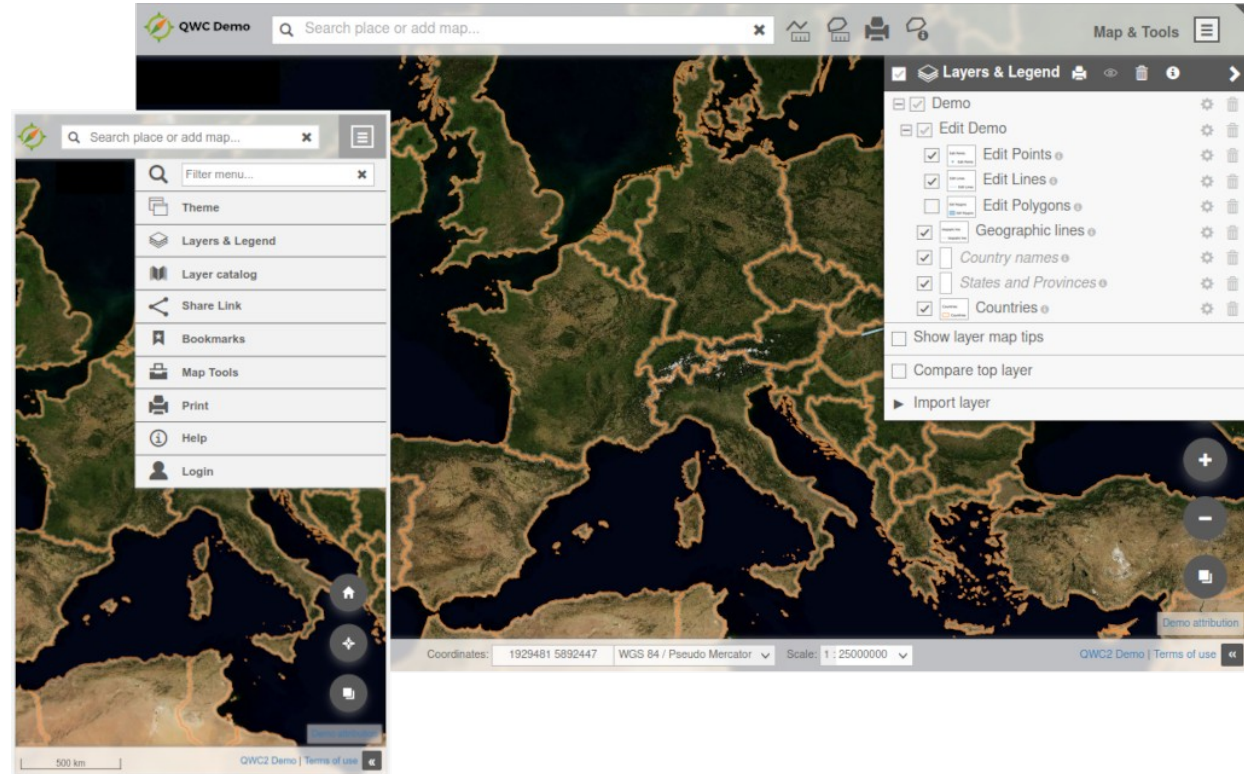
QWC Demo

Search place or add map...

Map & Tools

Layers & Legend

Demo

Edit Demo

Edit Points

Edit Lines

Edit Polygons

Geographic lines

Country names

States and Provinces

Countries

Show layer map tips

Compare top layer

Import layer

Demo attribution

Coordinates: 1929481 5892447 WGS 84 / Pseudo Mercator Scale: 1 : 25000000

QWC2 Demo | Terms of use

Search place or add map...

Filter menu...

Theme

Layers & Legend

Layer catalog

Share Link

Bookmarks

Map Tools

Print

Help

Login

Demo attribution

500 km

QWC2 Demo | Terms of use